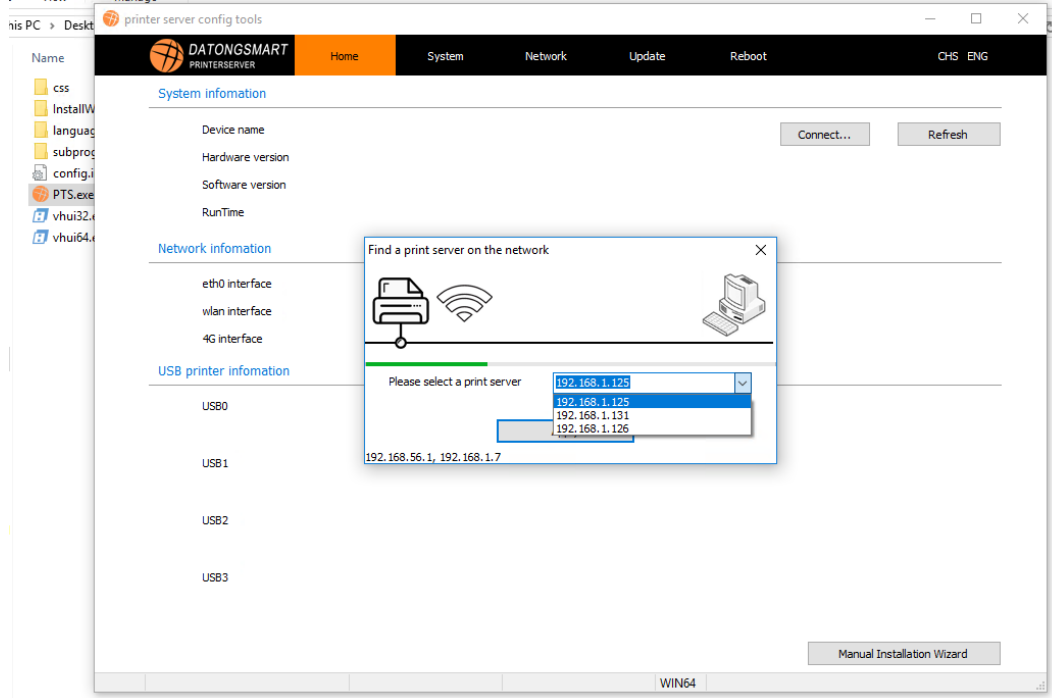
his PC > Deskt

Name

css
InstallW
languag
subprog
config.i
PTS.exe
vhui32.
vhui64.

printer server config tools

DATONGSMART
PRINTERSERVER

Home
System
Network
Update
Reboot
CHS ENG

System infomation

Device name
Hardware version
Software version
RunTime

Connect...
Refresh

Network infomation

eth0 interface
wlan interface
4G interface

USB printer infomation

USB0
USB1
USB2
USB3

Find a print server on the network

Please select a print server
192.168.1.125
192.168.1.125
192.168.1.131
192.168.1.126

192.168.56.1, 192.168.1.7

Manual Installation Wizard

WIN64